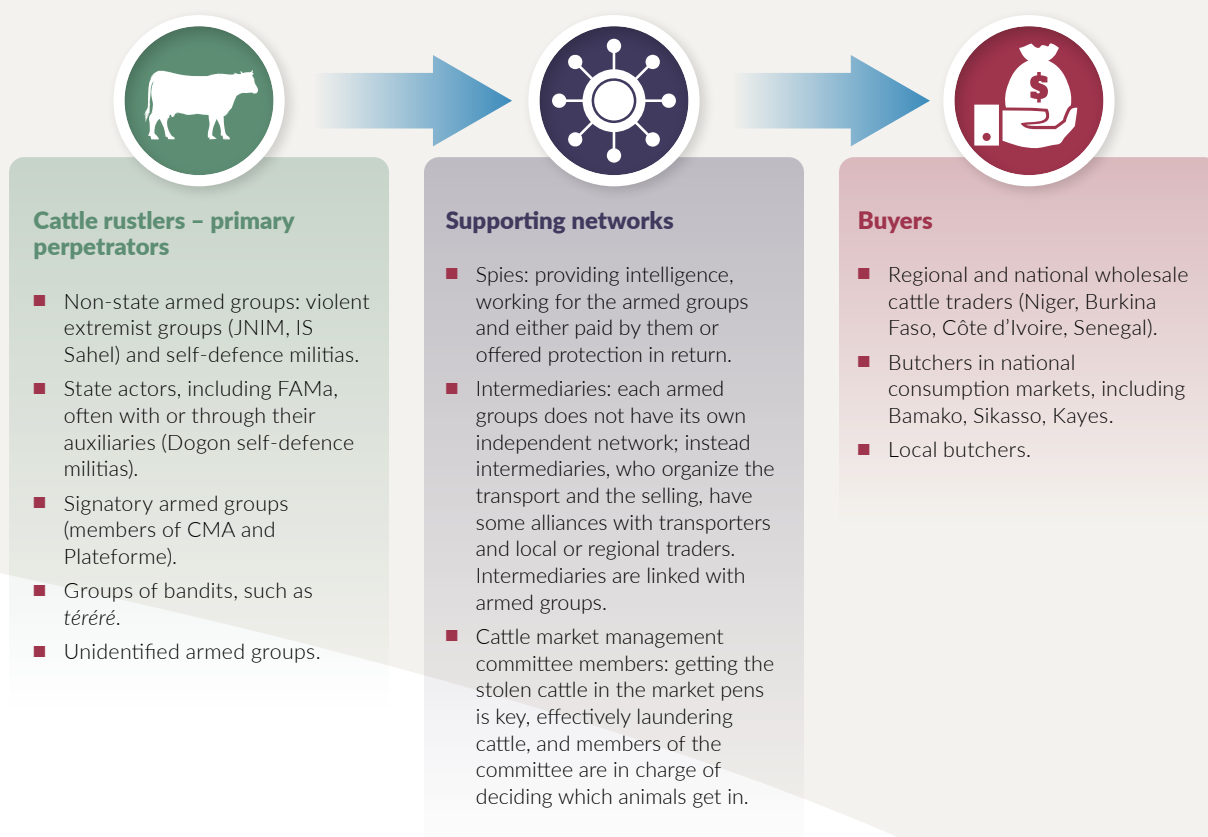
Cattle rustlers – primary perpetrators

Non-state armed groups: violent extremist groups (JNIM, IS Sahel) and self-defence militias.

State actors, including FAMa, often with or through their auxiliaries (Dogon self-defence militias).

Signatory armed groups (members of CMA and Plateforme).

Groups of bandits, such as téréré.

Unidentified armed groups.

Supporting networks

Spies: providing intelligence, working for the armed groups and either paid by them or offered protection in return.

Intermediaries: each armed groups does not have its own independent network; instead intermediaries, who organize the transport and the selling, have some alliances with transporters and local or regional traders. Intermediaries are linked with armed groups.

Cattle market management committee members: getting the stolen cattle in the market pens is key, effectively laundering cattle, and members of the committee are in charge of deciding which animals get in.

Buyers

Regional and national wholesale cattle traders (Niger, Burkina Faso, Côte d'Ivoire, Senegal).

Butchers in national consumption markets, including Bamako, Sikasso, Kayes.

Local butchers.